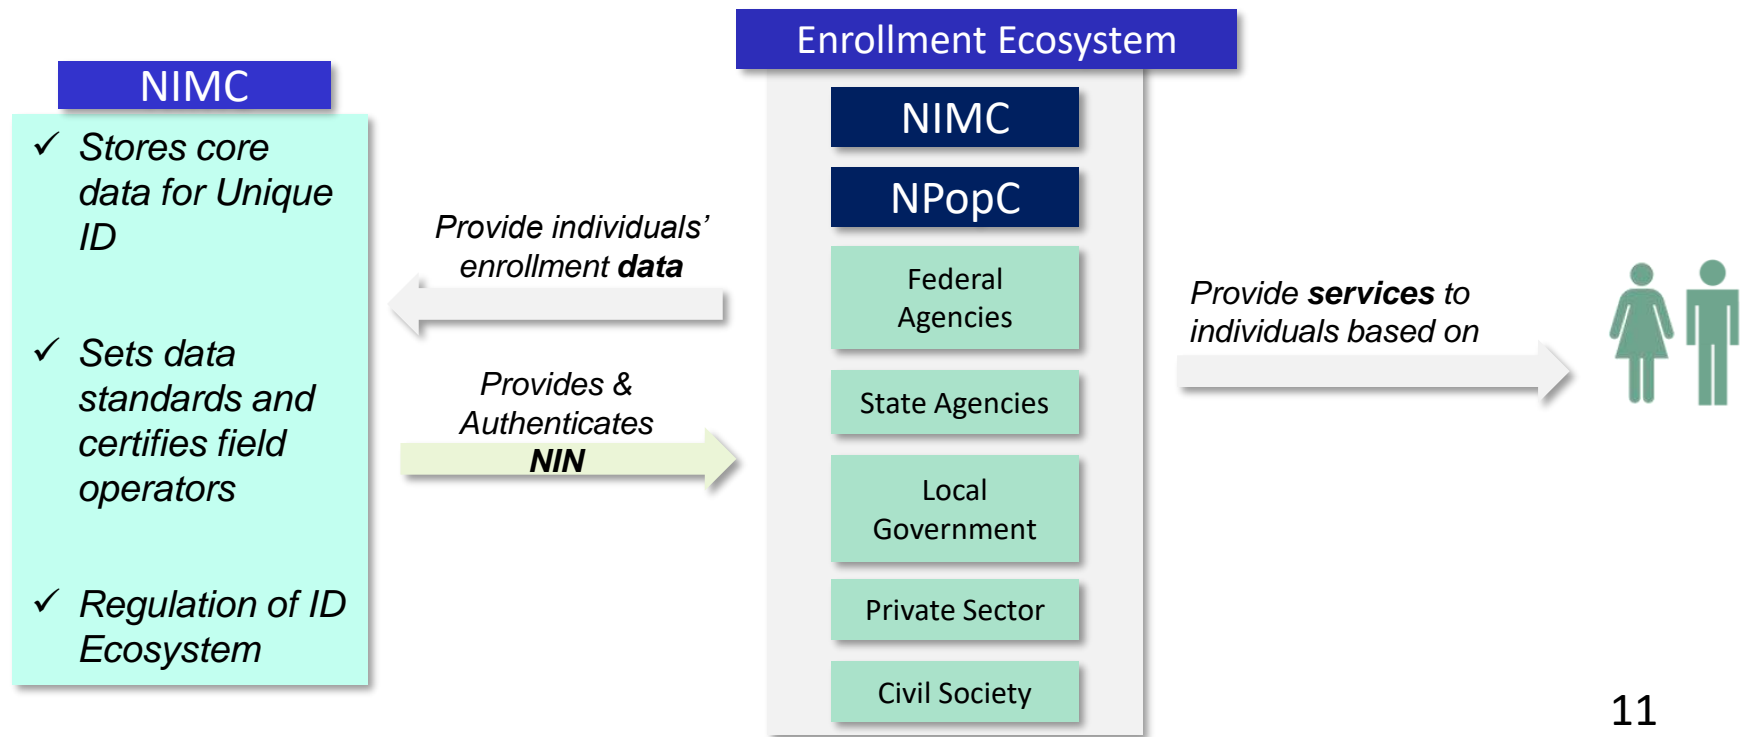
NIMC

✓ Stores core data for Unique ID

✓ Sets data standards and certifies field operators

✓ Regulation of ID Ecosystem

Provide individuals' enrollment **data**

Provides & Authenticates **NIN**

Enrollment Ecosystem

NIMC

NPopC

Federal Agencies

State Agencies

Local Government

Private Sector

Civil Society

Provide **services** to individuals based on

11